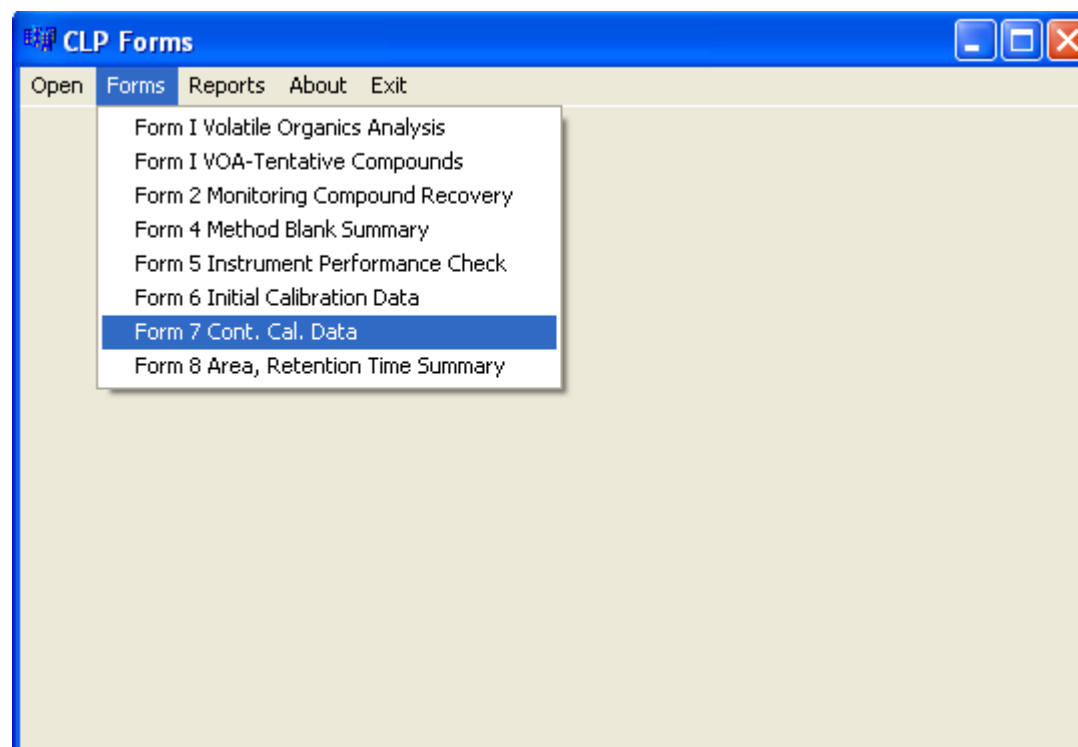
CLP Forms

Open Forms Reports About Exit

Form I Volatile Organics Analysis
Form I VOA-Tentative Compounds
Form 2 Monitoring Compound Recovery
Form 4 Method Blank Summary
Form 5 Instrument Performance Check
Form 6 Initial Calibration Data
Form 7 Cont. Cal. Data
Form 8 Area, Retention Time Summary